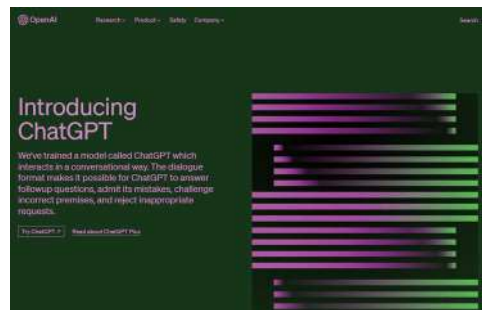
OpenAI

Research Product Safety Company

Search

Introducing ChatGPT

We've trained a model called ChatGPT which interacts in a conversational way. The dialogue format makes it possible for ChatGPT to answer followup questions, admit its mistakes, challenge incorrect premises, and reject inappropriate requests.

Try ChatGPT

Read about ChatGPT Plus